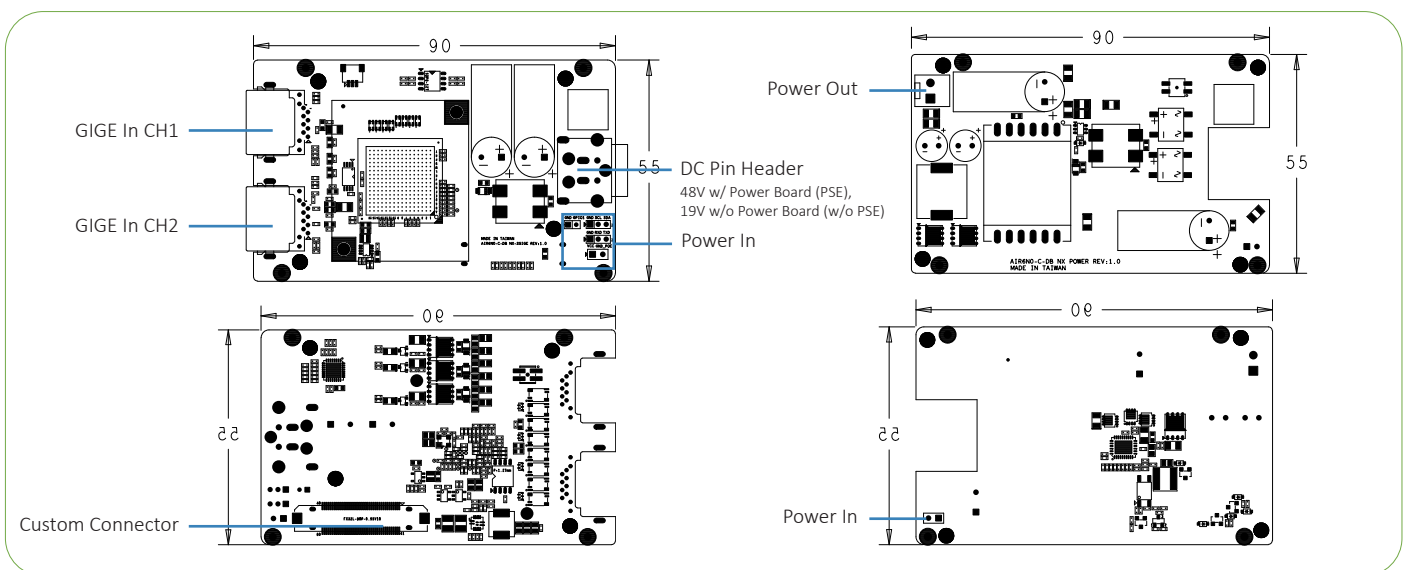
90

GIGE In CH1

GIGE In CH2

55

DC Pin Header

48V w/ Power Board (PSE),
19V w/o Power Board (w/o PSE)

Power In

MADE IN TAIWAN
AIR6N0-C-DB NX-IB20E REV:1.0

90

Power Out

55

AIR6NO-C-DB NX POWER REV:1.0
MADE IN TAIWAN

90

55

Custom Connector

90

55

Power In